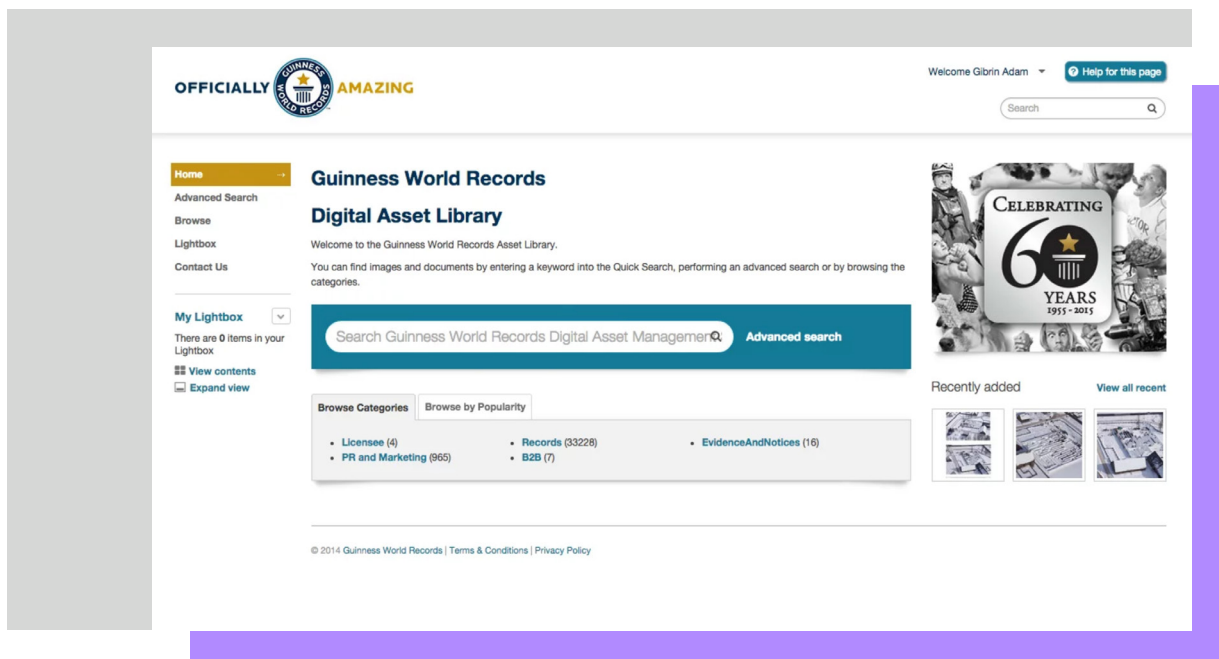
OFFICIALLY GUINNESS WORLD RECORDS AMAZING

Welcome Gibrin Adam

Help for this page

Search

Home

Advanced Search

Browse

Lightbox

Contact Us

My Lightbox

There are 0 items in your Lightbox

View contents

Expand view

Guinness World Records

Digital Asset Library

Welcome to the Guinness World Records Asset Library.

You can find images and documents by entering a keyword into the Quick Search, performing an advanced search or by browsing the categories.

Search Guinness World Records Digital Asset Managemen

Advanced search

Browse Categories

Browse by Popularity

- Licensee (4)
- PR and Marketing (965)
- Records (33228)
- B2B (7)
- EvidenceAndNotices (16)

CELEBRATING 60 YEARS 1955 - 2015

Recently added

View all recent

© 2014 Guinness World Records | Terms & Conditions | Privacy Policy